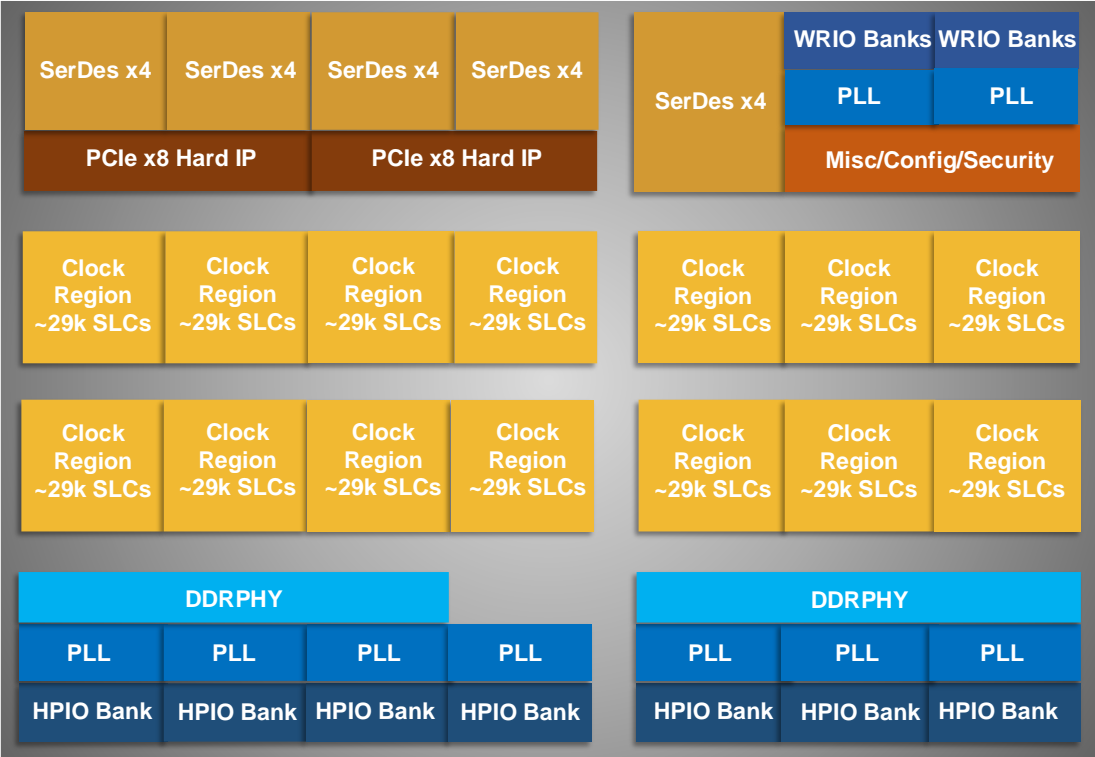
SerDes x4 SerDes x4 SerDes x4 SerDes x4

PCIe x8 Hard IP PCIe x8 Hard IP

SerDes x4

WRIO Banks WRIO Banks

PLL PLL

Misc/Config/Security

Clock Region ~29k SLCs
Clock Region ~29k SLCs
Clock Region ~29k SLCs
Clock Region ~29k SLCs

Clock Region ~29k SLCs
Clock Region ~29k SLCs
Clock Region ~29k SLCs

Clock Region ~29k SLCs
Clock Region ~29k SLCs
Clock Region ~29k SLCs
Clock Region ~29k SLCs

Clock Region ~29k SLCs
Clock Region ~29k SLCs
Clock Region ~29k SLCs

DDRPHY

PLL PLL PLL PLL

HPIO Bank HPIO Bank HPIO Bank HPIO Bank

DDRPHY

PLL PLL PLL

HPIO Bank HPIO Bank HPIO Bank